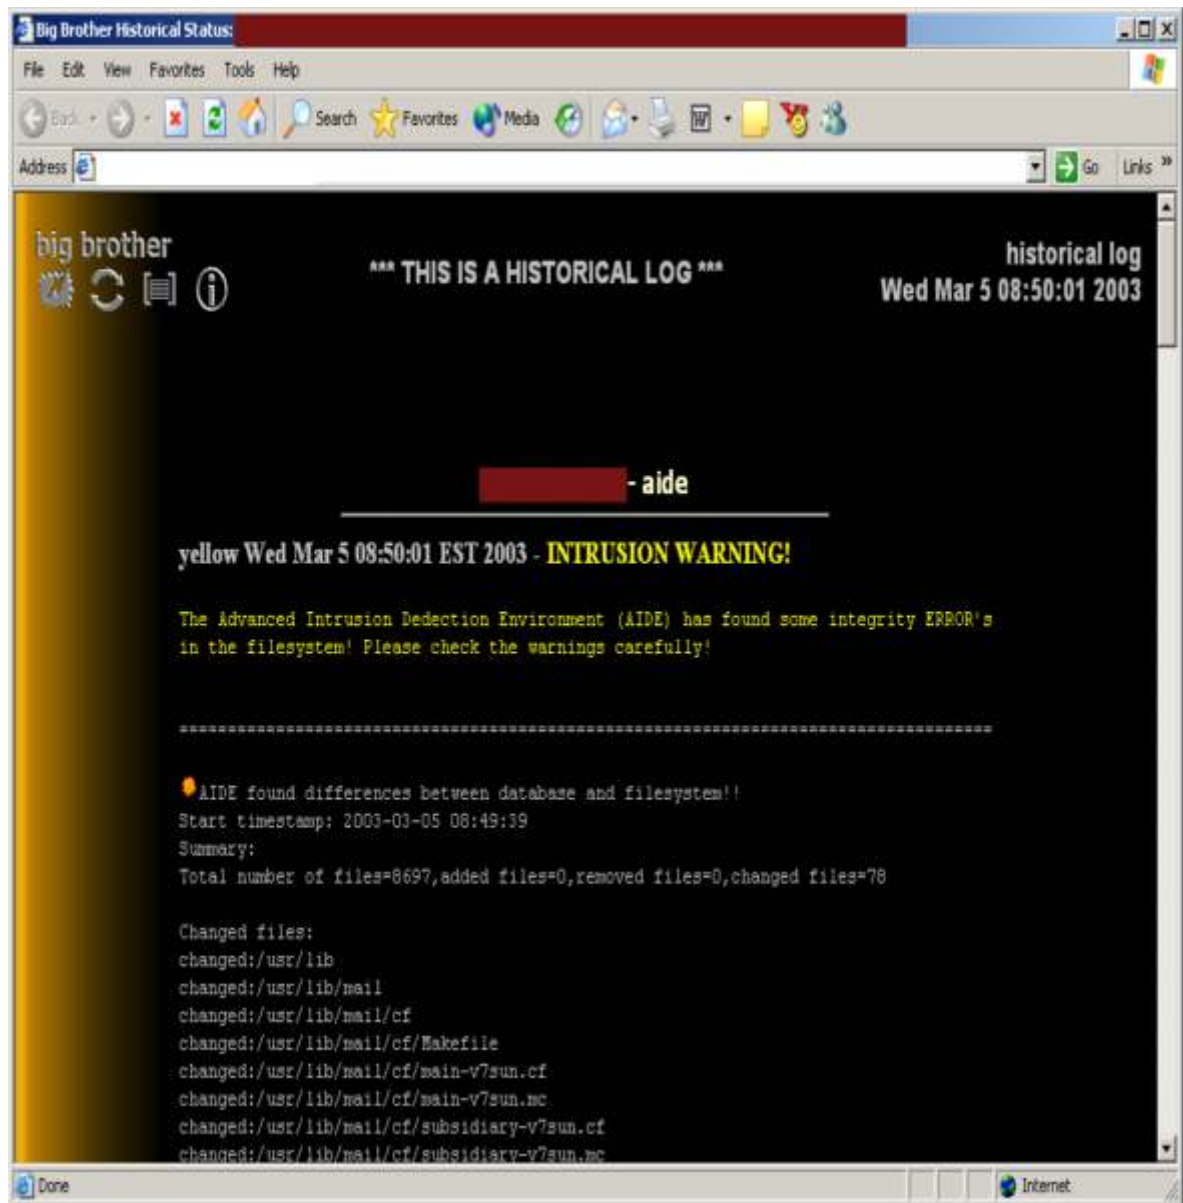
Big Brother Historical Status:

File Edit View Favorites Tools Help

Back Search Favorites Media

Address Go Links »

big brother

*** THIS IS A HISTORICAL LOG ***

historical log
Wed Mar 5 08:50:01 2003

- aide

yellow Wed Mar 5 08:50:01 EST 2003 - INTRUSION WARNING!

The Advanced Intrusion Dedection Environment (AIDE) has found some integrity ERROR's in the filesystem! Please check the warnings carefully!

==========================================================================================

AIDE found differences between database and filesystem!!
Start timestamp: 2003-03-05 08:49:39
Summary:
Total number of files=8697,added files=0,removed files=0,changed files=78

Changed files:
changed:/usr/lib
changed:/usr/lib/mail
changed:/usr/lib/mail/cf
changed:/usr/lib/mail/cf/Makefile
changed:/usr/lib/mail/cf/main-v7sun.cf
changed:/usr/lib/mail/cf/main-v7sun.mc
changed:/usr/lib/mail/cf/subsidiary-v7sun.cf
changed:/usr/lib/mail/cf/subsidiary-v7sun.mc

Done

Internet